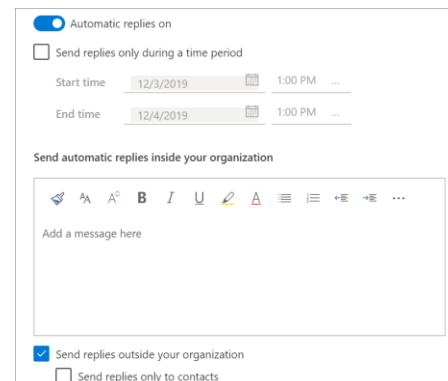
Automatic replies on

Send replies only during a time period

Start time 12/3/2019 1:00 PM

End time 12/4/2019 1:00 PM

Send automatic replies inside your organization

B I U ···

Add a message here

Send replies outside your organization

Send replies only to contacts